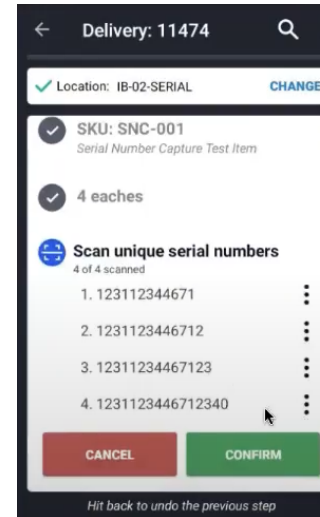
Delivery: 11474

Location: IB-02-SERIAL
CHANGE

SKU: SNC-001
Serial Number Capture Test Item

4 eaches

Scan unique serial numbers
4 of 4 scanned

1. 123112344671
2. 1231123446712
3. 12311234467123
4. 1231123446712340

CANCEL
CONFIRM

Hit back to undo the previous step